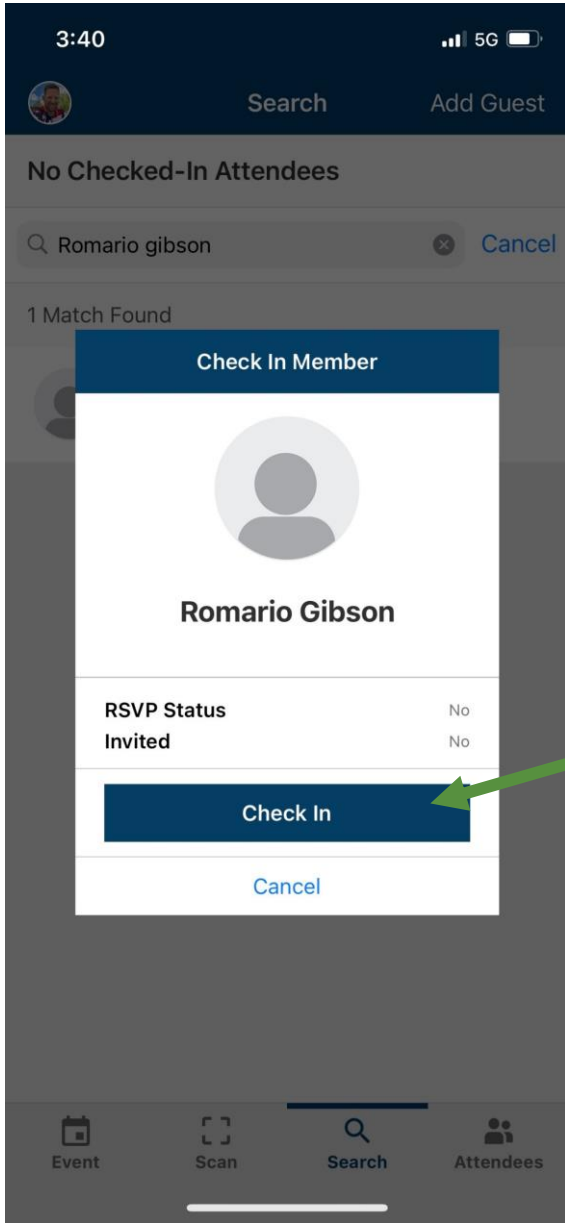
3:40

5G

Search

Add Guest

No Checked-In Attendees

Romario gibson

Cancel

1 Match Found

Check In Member

Romario Gibson

RSVP Status No
Invited No

Check In

Cancel

Event

Scan

Search

Attendees